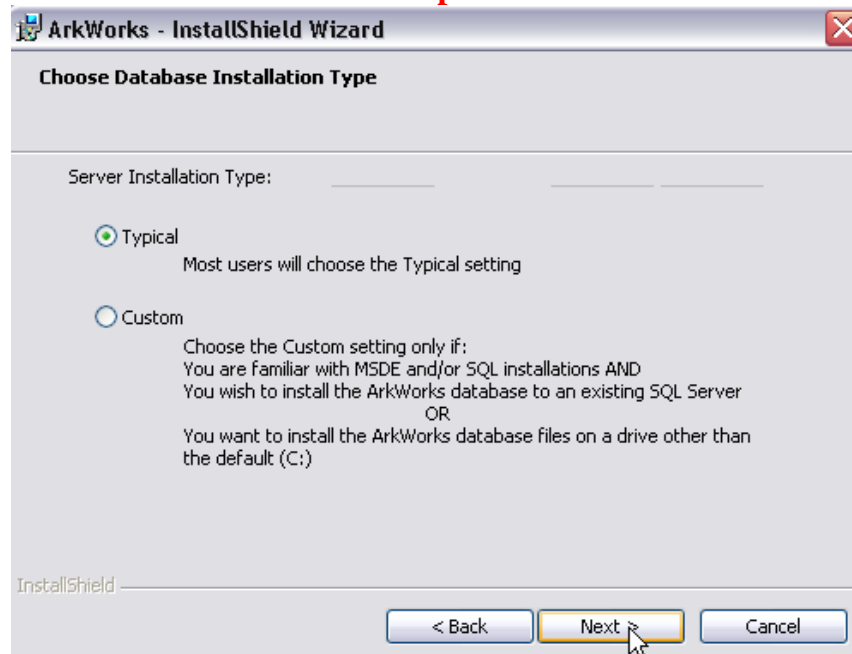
ArkWorks - InstallShield Wizard

Choose Database Installation Type

Server Installation Type:

Typical
Most users will choose the Typical setting

Custom
Choose the Custom setting only if:
You are familiar with MSDE and/or SQL installations AND
You wish to install the ArkWorks database to an existing SQL Server
OR
You want to install the ArkWorks database files on a drive other than the default (C:)

InstallShield

< Back
Next >
Cancel